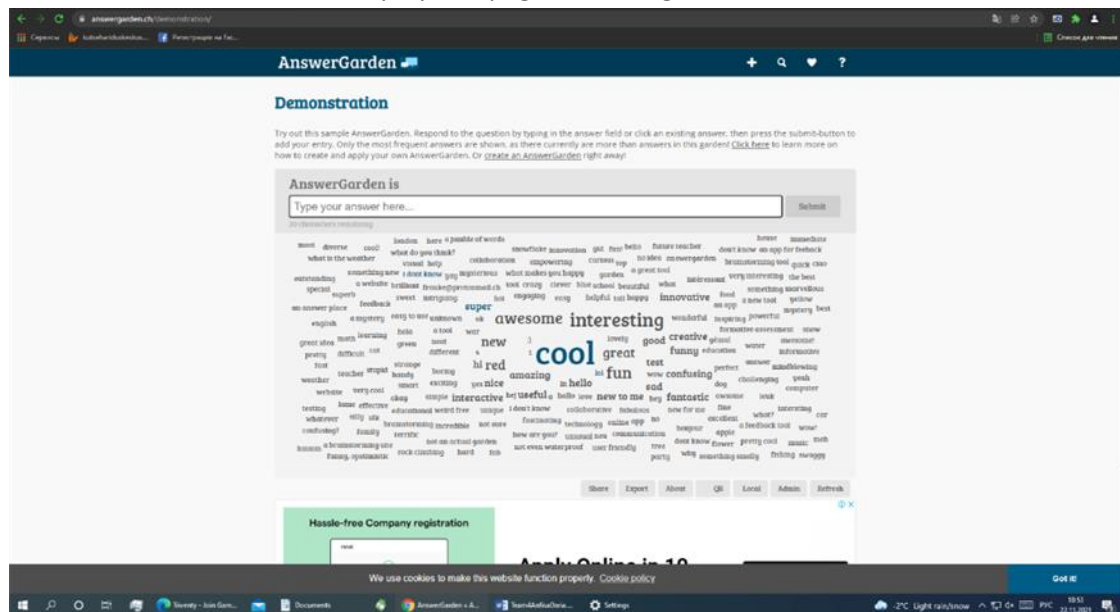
answergarden.ch/demonstration/

Сервисы kotsehavidookedus... Регистрация на Fac...

Список для чтения

AnswerGarden

Demonstration

Try out this sample AnswerGarden. Respond to the question by typing in the answer field or click an existing answer, then press the submit-button to add your entry. Only the most frequent answers are shown, as there currently are more than answers in this garden! Click here to learn more on how to create and apply your own AnswerGarden. Or create an AnswerGarden right away!

AnswerGarden is

Type your answer here...

Submit

20 characters remaining

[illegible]

awesome interesting cool fun great new red amazing nice hello new to me fantastic useful interactive creative funny good confusing sad test super

Share Export About QR Local Admin Refresh

Hassle-free Company registration

Apply Online in 10

We use cookies to make this website function properly. Cookie policy

Got it!

Seventy - Join Gam... Documents AnswerGarden - A... Team&AnAnaDaria... Settings

-2°C Light rain/snow РУС 10:51